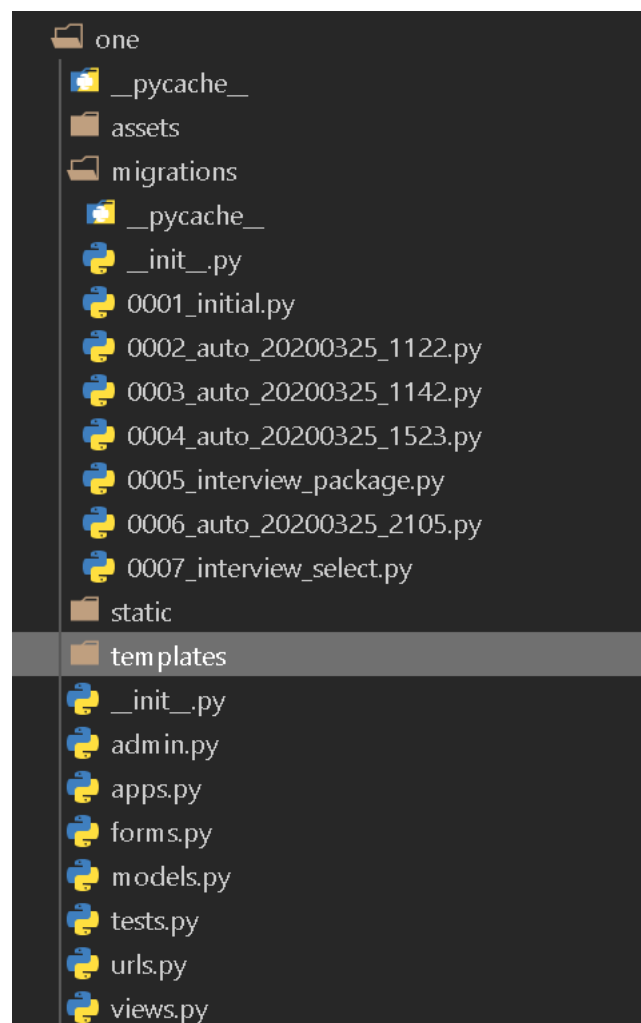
one
__pycache__
assets
migrations
__pycache__
__init__.py
0001_initial.py
0002_auto_20200325_1122.py
0003_auto_20200325_1142.py
0004_auto_20200325_1523.py
0005_interview_package.py
0006_auto_20200325_2105.py
0007_interview_select.py
static
templates
__init__.py
admin.py
apps.py
forms.py
models.py
tests.py
urls.py
views.py